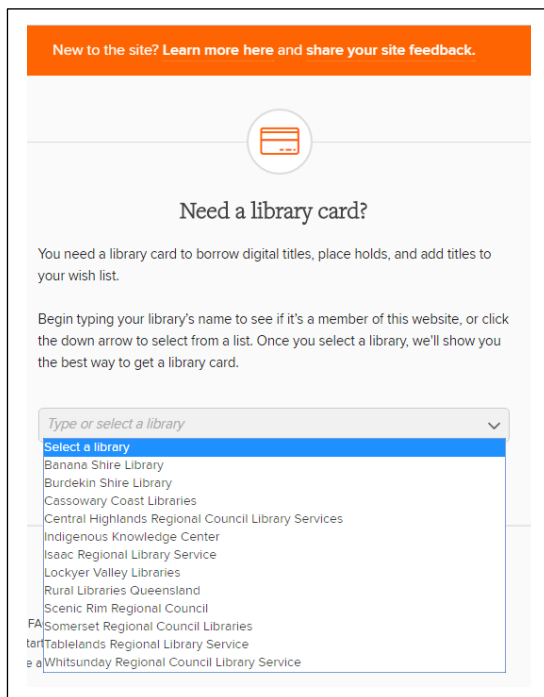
New to the site? Learn more here and share your site feedback.

Need a library card?

You need a library card to borrow digital titles, place holds, and add titles to your wish list.

Begin typing your library's name to see if it's a member of this website, or click the down arrow to select from a list. Once you select a library, we'll show you the best way to get a library card.

Type or select a library

Select a library
Banana Shire Library
Burdekin Shire Library
Cassowary Coast Libraries
Central Highlands Regional Council Library Services
Indigenous Knowledge Center
Isaac Regional Library Service
Lockyer Valley Libraries
Rural Libraries Queensland
Scenic Rim Regional Council
Somerset Regional Council Libraries
Tablelands Regional Library Service
Whitsunday Regional Council Library Service

FA
tart
e a